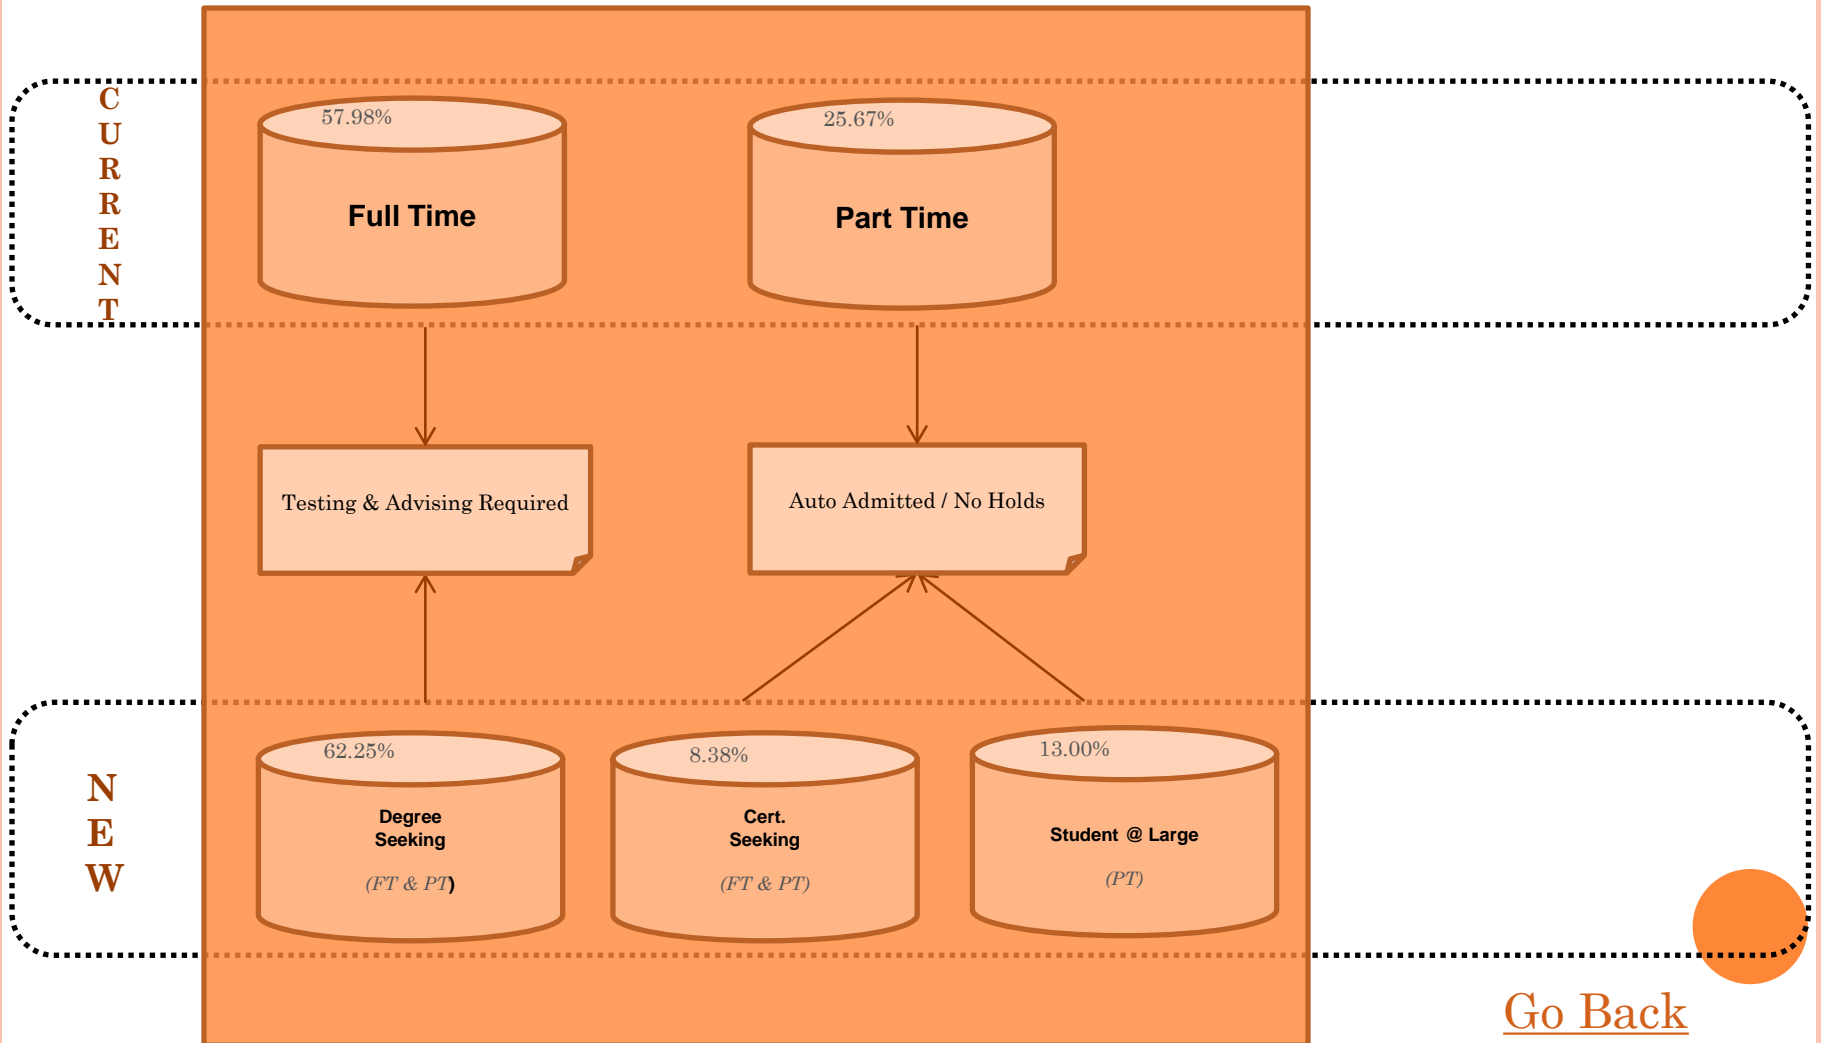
C
U
R
R
E
N
T

57.98%
Full Time

25.67%
Part Time

Testing & Advising Required

Auto Admitted / No Holds

N
E
W

62.25%
Degree Seeking
(FT & PT)

8.38%
Cert. Seeking
(FT & PT)

13.00%
Student @ Large
(PT)

Go Back